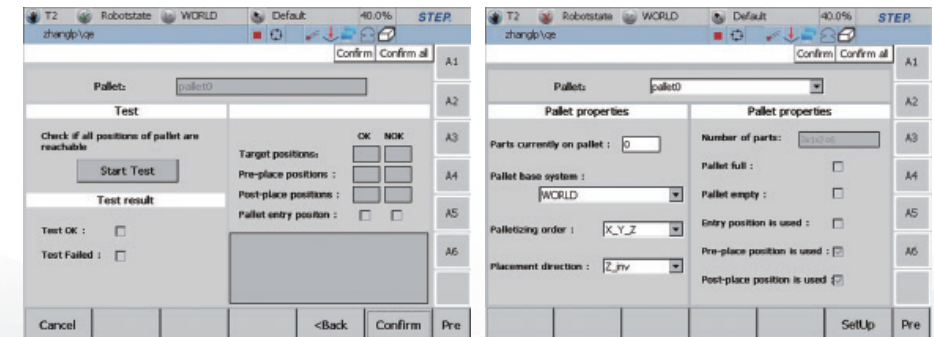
T2 Robotstate WORLD Default 40.0% STEP
zhanglp\qe
Confirm Confirm all
A1
Pallet: pallet0
A2
Test
Check if all positions of pallet are reachable
A3
Start Test
OK NOK
Target positions:
Pre-place positions :
A4
Post-place positions :
Test result
Pallet entry positon :
A5
Test OK :
Test Failed :
A6
Cancel <Back Confirm Pre

T2 Robotstate WORLD Default 40.0% STEP
zhanglp\qe
Confirm Confirm all
A1
Pallet: pallet0
A2
Pallet properties
Pallet properties
Parts currently on pallet : 0
Number of parts: 3x3x2=6
A3
Pallet full :
Pallet base system :
WORLD
A4
Pallet empty :
Entry position is used :
A5
Palletizing order : X_Y_Z
Pre-place position is used :
A6
Placement direction : Z_inv
Post-place position is used :
SetUp Pre